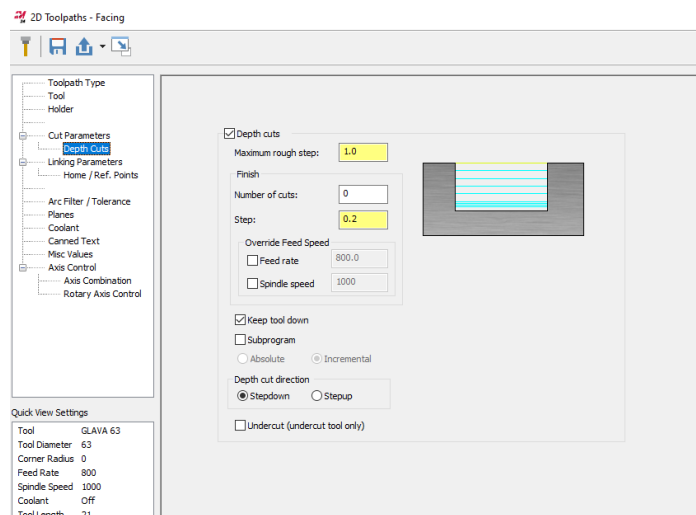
2D Toolpaths - Facing

Toolpath Type
Tool
Holder
Cut Parameters
Depth Cuts
Linking Parameters
Home / Ref. Points
Arc Filter / Tolerance
Planes
Coolant
Canned Text
Misc Values
Axis Control
Axis Combination
Rotary Axis Control

Quick View Settings

| Tool | GLAVA 63 |
|---|---|
| Tool Diameter | 63 |
| Corner Radius | 0 |
| Feed Rate | 800 |
| Spindle Speed | 1000 |
| Coolant | Off |
| Tool Length | 21 |

Depth cuts
Maximum rough step: 1.0
Finish
Number of cuts: 0
Step: 0.2
Override Feed Speed
Feed rate 800.0
Spindle speed 1000
Keep tool down
Subprogram
Absolute
Incremental
Depth cut direction
Stepdown
Stepup
Undercut (undercut tool only)